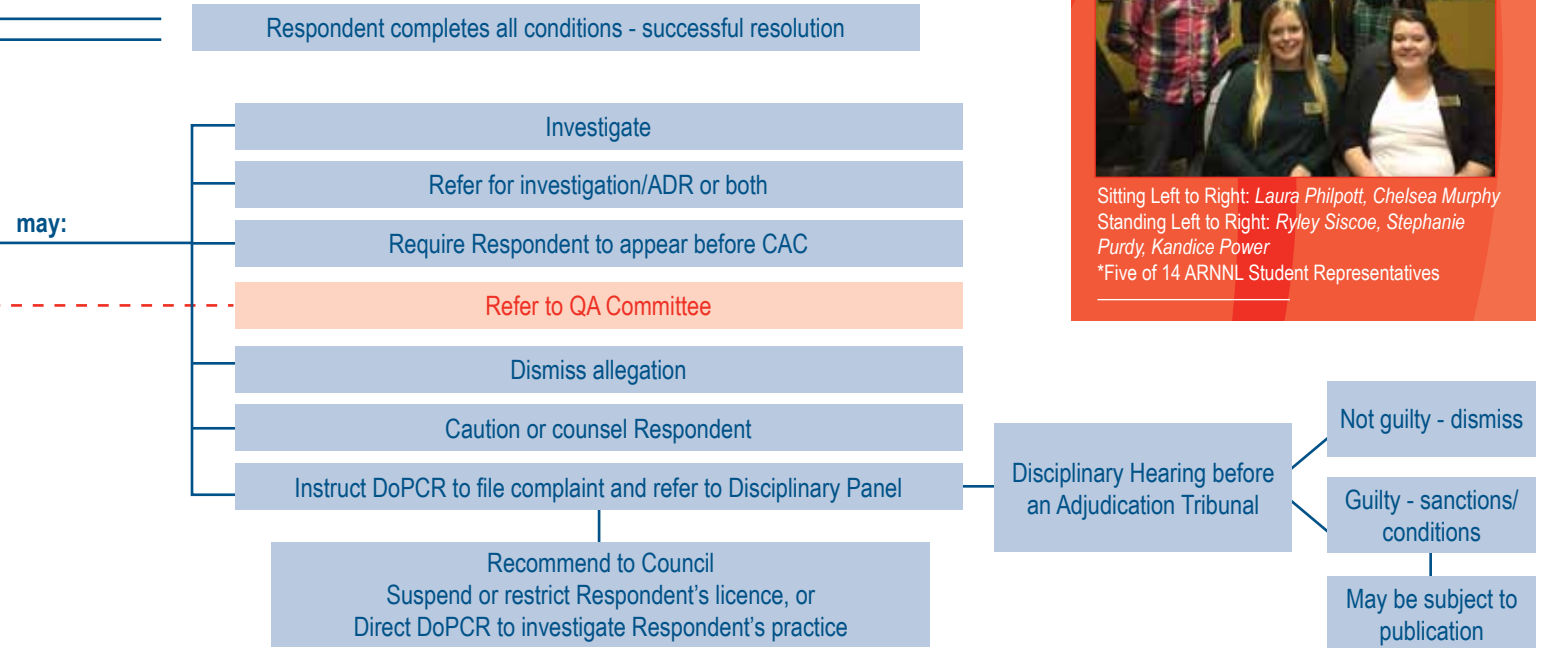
Respondent completes all conditions - successful resolution

may:

Investigate

Refer for investigation/ADR or both

Require Respondent to appear before CAC

Refer to QA Committee

Dismiss allegation

Caution or counsel Respondent

Instruct DoPCR to file complaint and refer to Disciplinary Panel

Recommend to Council
Suspend or restrict Respondent's licence, or
Direct DoPCR to investigate Respondent's practice

Disciplinary Hearing before an Adjudication Tribunal

Not guilty - dismiss

Guilty - sanctions/ conditions

May be subject to publication

Sitting Left to Right: Laura Philpott, Chelsea Murphy
Standing Left to Right: Ryley Siscoe, Stephanie Purdy, Kandice Power
*Five of 14 ARNNL Student Representatives